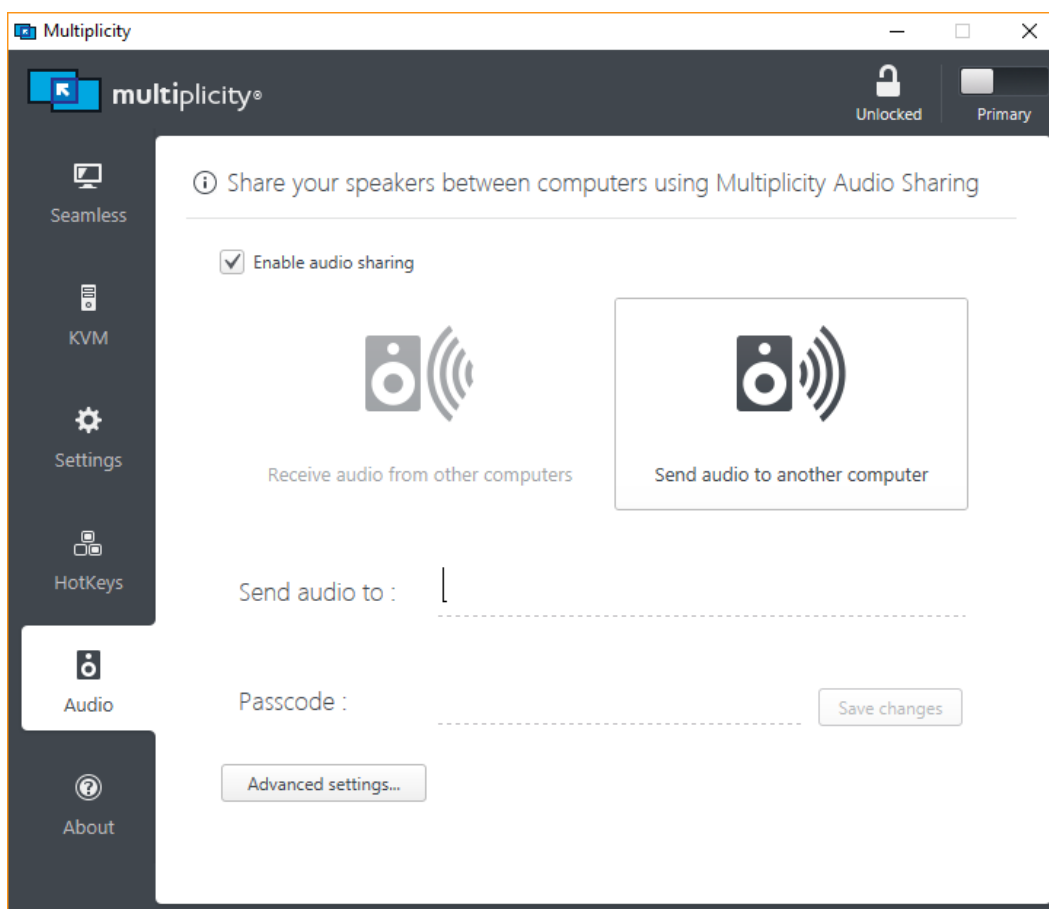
Multiplicity

multiplicity®

Unlocked

Primary

Seamless

KVM

Settings

HotKeys

Audio

About

ⓘ Share your speakers between computers using Multiplicity Audio Sharing

Enable audio sharing

Receive audio from other computers

Send audio to another computer

Send audio to :

Passcode :

Save changes

Advanced settings...